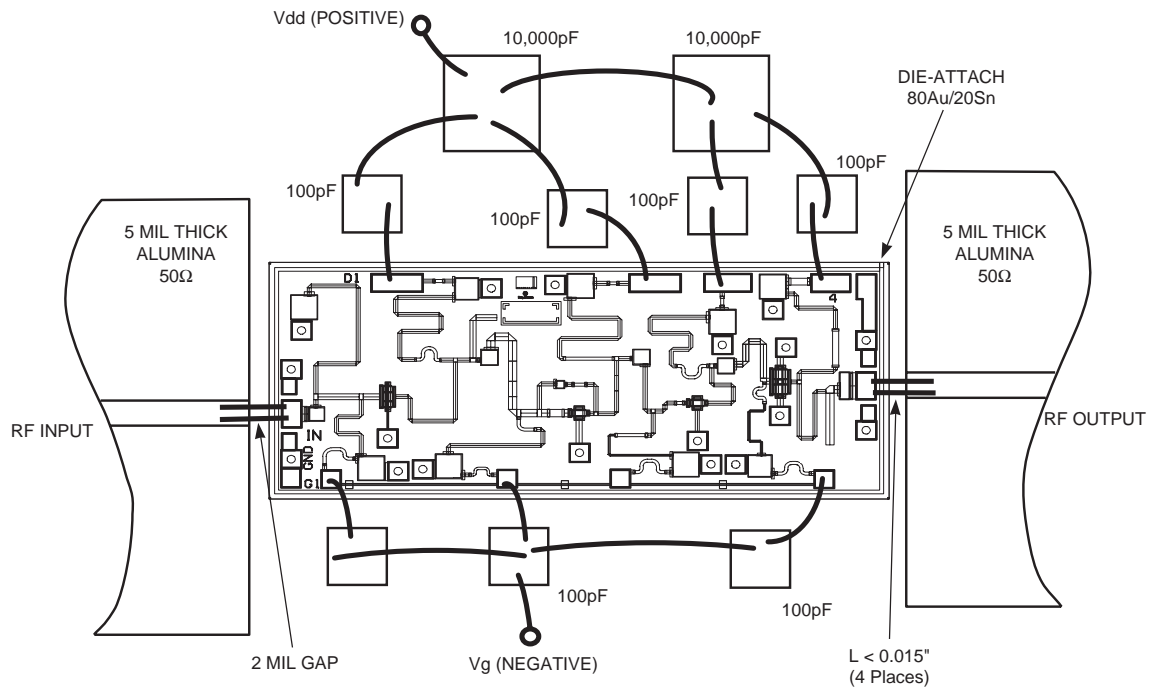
Vdd (POSITIVE)

10,000pF

10,000pF

DIE-ATTACH
80Au/20Sn

100pF

100pF

100pF

100pF

5 MIL THICK
ALUMINA
50Ω

5 MIL THICK
ALUMINA
50Ω

D1

4

IN

GND

G1

RF INPUT

RF OUTPUT

100pF

100pF

2 MIL GAP

Vg (NEGATIVE)

L < 0.015"
(4 Places)